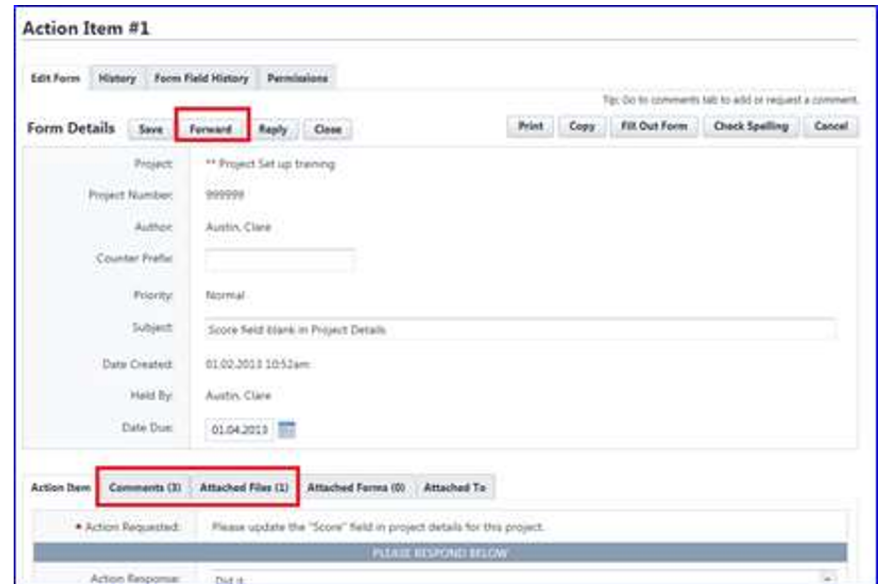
Action Item #1

Edit Form | History | Form Field History | Permissions

Tip: Go to comments tab to add or request a comment.

Form Details | Save | Forward | Reply | Close | Print | Copy | Fill Out Form | Check Spelling | Cancel

Project: ** Project Set up training

Project Number: 999999

Author: Austin, Clare

Counter Prefix:

Priority: Normal

Subject: Score field blank in Project Details

Date Created: 01.02.2013 10:52am

Held By: Austin, Clare

Date Due: 01.04.2013

Action Item | Comments (3) | Attached Files (1) | Attached Forms (0) | Attached To

* Action Requested: Please update the "Score" field in project details for this project.

PLEASE RESPOND BELOW

Action Response: Did it